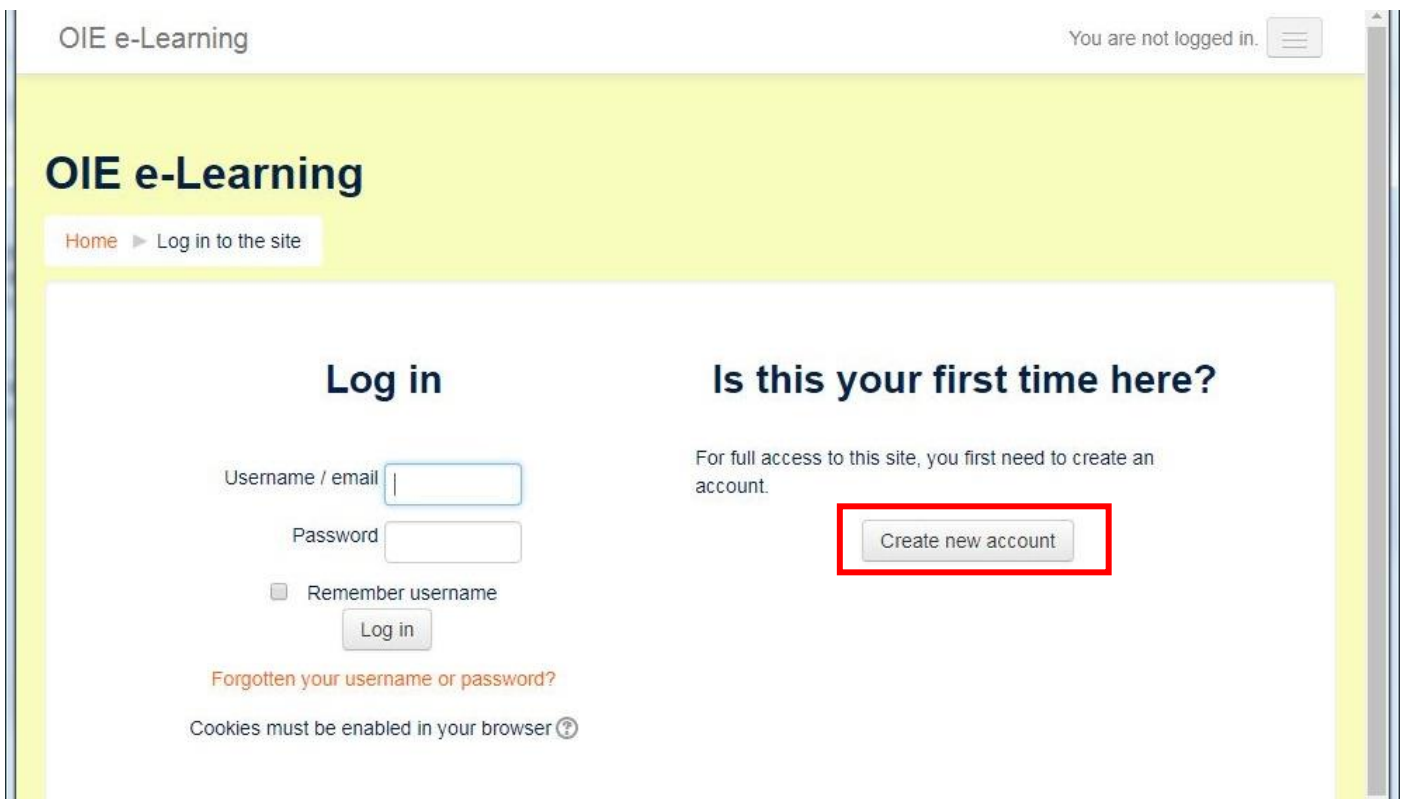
OIE e-Learning

You are not logged in.

OIE e-Learning

Home ► Log in to the site

Log in

Username / email

Password

Remember username

Log in

Forgotten your username or password?

Cookies must be enabled in your browser

Is this your first time here?

For full access to this site, you first need to create an account.

Create new account